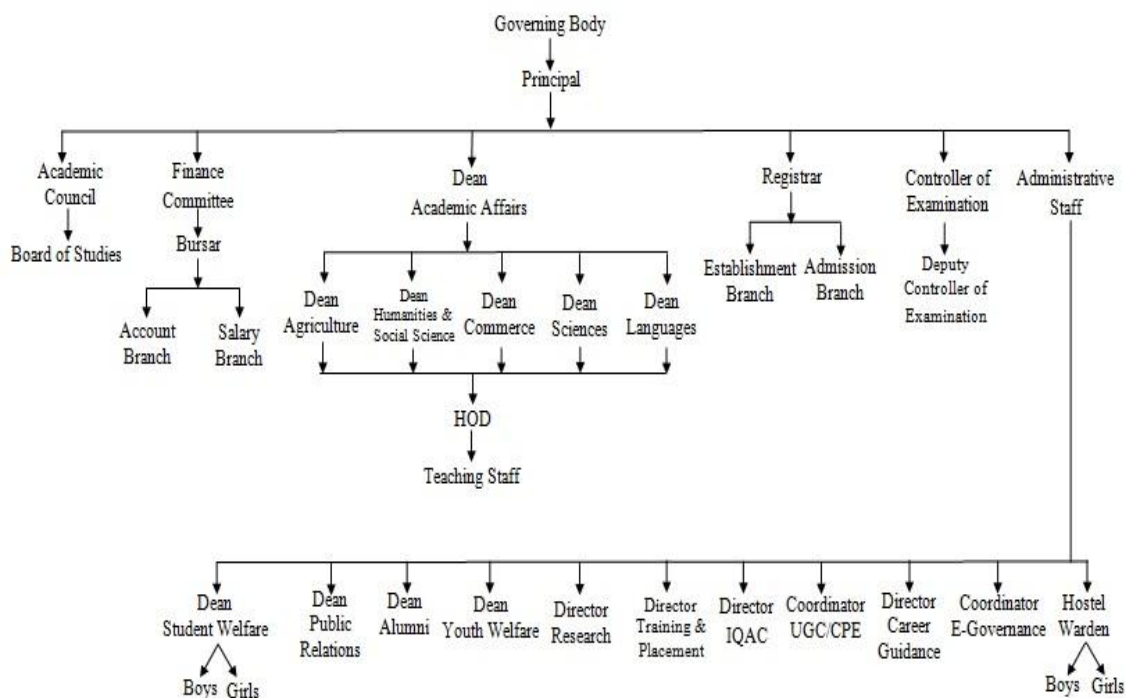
Governing Body

Principal

Academic Council

Board of Studies

Finance Committee

Bursar

Account Branch

Salary Branch

Dean Academic Affairs

Dean Agriculture

Dean Humanities & Social Science

Dean Commerce

Dean Sciences

Dean Languages

HOD

Teaching Staff

Registrar

Establishment Branch

Admission Branch

Controller of Examination

Deputy Controller of Examination

Administrative Staff

Dean Student Welfare

Boys Girls

Dean Public Relations

Dean Alumni

Dean Youth Welfare

Director Research

Director Training & Placement

Director IQAC

Coordinator UGC/CPE

Director Career Guidance

Coordinator E-Governance

Hostel Warden

Boys Girls